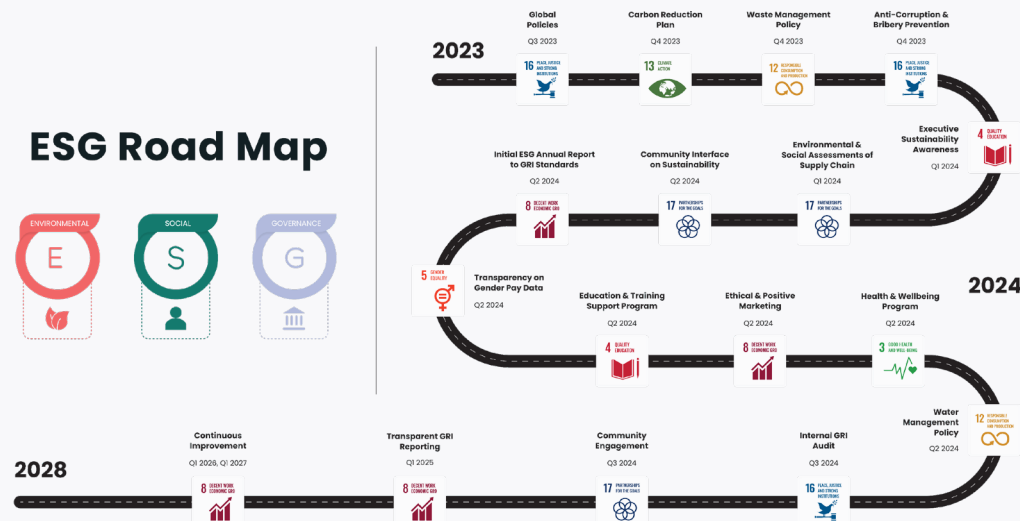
ESG Road Map

ENVIRONMENTAL
E

SOCIAL
S

GOVERNANCE
G

2023

Global Policies
Q3 2023
16 PEACE, JUSTICE AND STRONG INSTITUTIONS

Carbon Reduction Plan
Q4 2023
13 CLIMATE ACTION

Waste Management Policy
Q4 2023
12 RESPONSIBLE CONSUMPTION AND PRODUCTION

Anti-Corruption & Bribery Prevention
Q4 2023
16 PEACE, JUSTICE AND STRONG INSTITUTIONS

Executive Sustainability Awareness
Q1 2024
4 QUALITY EDUCATION

Environmental & Social Assessments of Supply Chain
Q1 2024
17 PARTNERSHIPS FOR THE GOALS

Community Interface on Sustainability
Q2 2024
17 PARTNERSHIPS FOR THE GOALS

Initial ESG Annual Report to GRI Standards
Q2 2024
8 DECENT WORK AND ECONOMIC GROWTH

5 GENDER EQUALITY
Transparency on Gender Pay Data
Q2 2024

2024

Education & Training Support Program
Q2 2024
4 QUALITY EDUCATION

Ethical & Positive Marketing
Q2 2024
8 DECENT WORK AND ECONOMIC GROWTH

Health & Wellbeing Program
Q2 2024
3 GOOD HEALTH AND WELL-BEING

Water Management Policy
Q2 2024
12 RESPONSIBLE CONSUMPTION AND PRODUCTION

2028

Continuous Improvement
Q1 2026, Q1 2027
8 DECENT WORK AND ECONOMIC GROWTH

Transparent GRI Reporting
Q1 2025
8 DECENT WORK AND ECONOMIC GROWTH

Community Engagement
Q3 2024
17 PARTNERSHIPS FOR THE GOALS

Internal GRI Audit
Q3 2024
16 PEACE, JUSTICE AND STRONG INSTITUTIONS